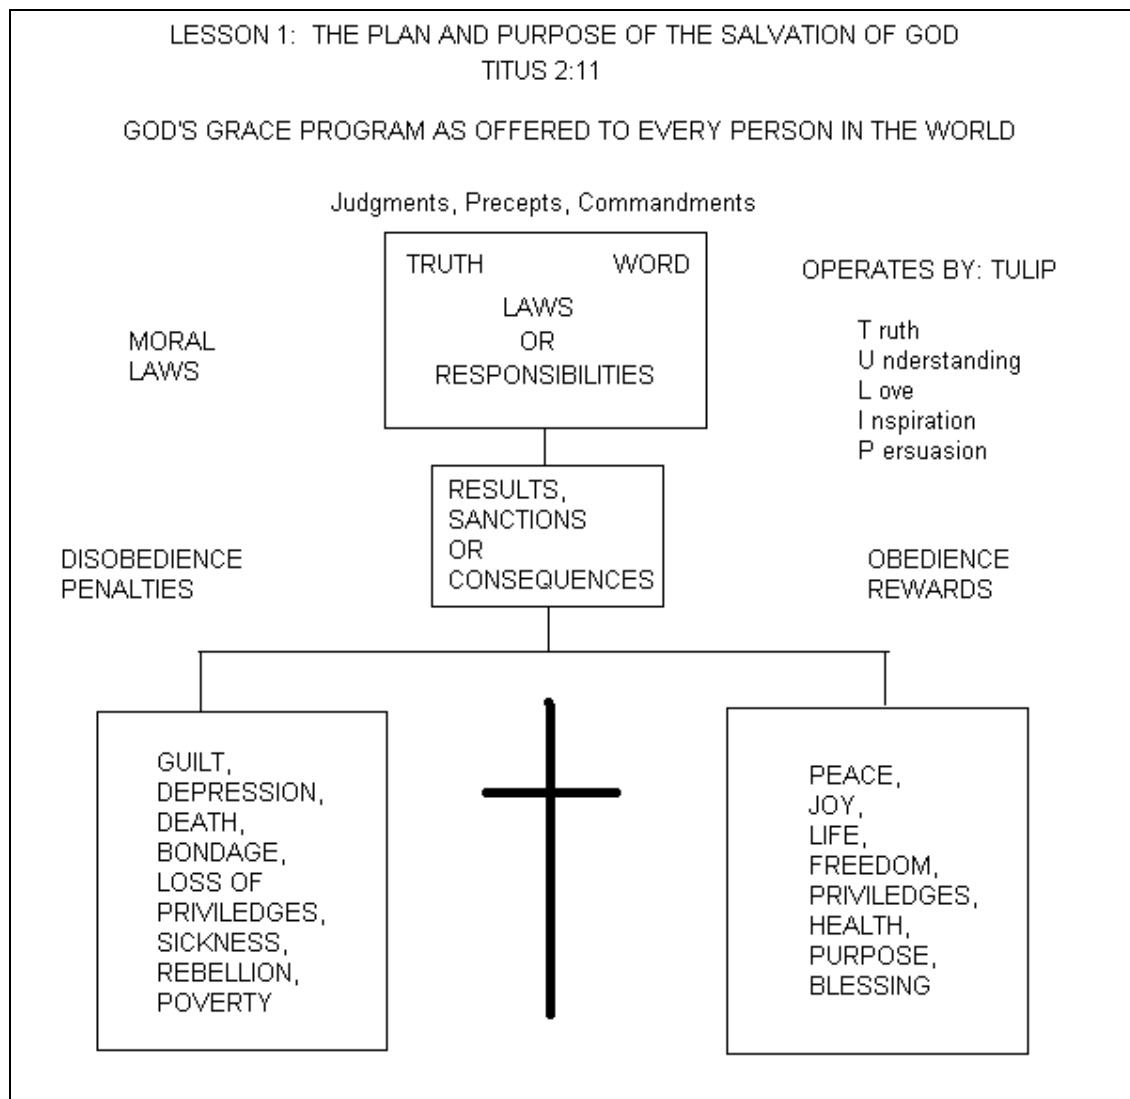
LESSON 1: THE PLAN AND PURPOSE OF THE SALVATION OF GOD
TITUS 2:11

GOD'S GRACE PROGRAM AS OFFERED TO EVERY PERSON IN THE WORLD

Judgments, Precepts, Commandments

TRUTH WORD
LAWS
OR
RESPONSIBILITIES

OPERATES BY: TULIP

T ruth
U nderstanding
L ove
I nspiration
P ersuasion

MORAL
LAWS

RESULTS,
SANCTIONS
OR
CONSEQUENCES

DISOBEDIENCE
PENALTIES

OBEDIENCE
REWARDS

GUILT,
DEPRESSION,
DEATH,
BONDAGE,
LOSS OF
PRIVILEDGES,
SICKNESS,
REBELLION,
POVERTY

PEACE,
JOY,
LIFE,
FREEDOM,
PRIVILEDGES,
HEALTH,
PURPOSE,
BLESSING